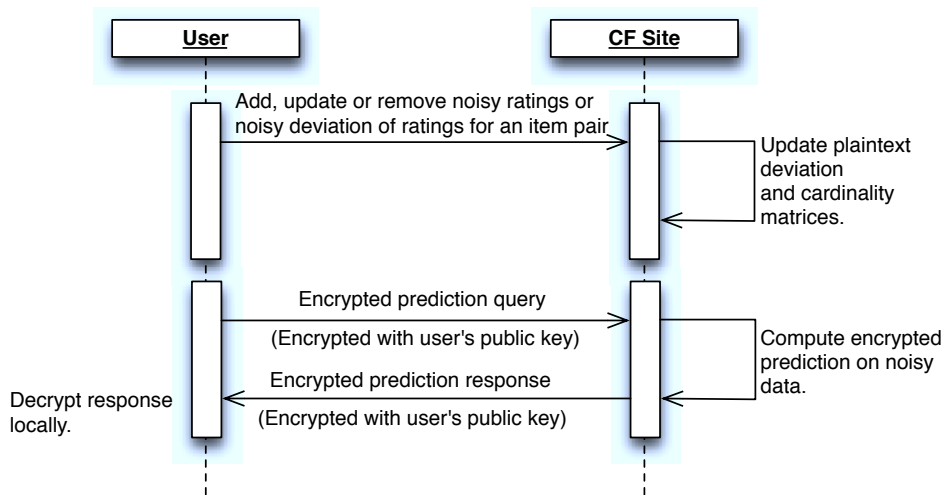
User

CF Site

Add, update or remove noisy ratings or noisy deviation of ratings for an item pair

Update plaintext deviation and cardinality matrices.

Encrypted prediction query

(Encrypted with user's public key)

Compute encrypted prediction on noisy data.

Encrypted prediction response

(Encrypted with user's public key)

Decrypt response locally.